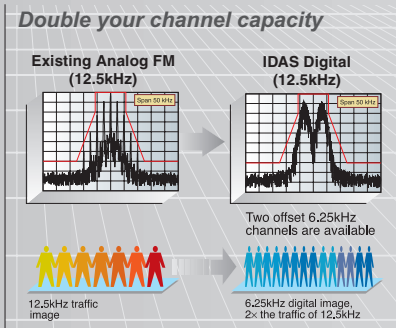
Double your channel capacity

Existing Analog FM (12.5kHz)

Span 50 kHz

IDAS Digital (12.5kHz)

Span 50 kHz

Two offset 6.25kHz channels are available

12.5kHz traffic image

6.25kHz digital image, 2× the traffic of 12.5kHz